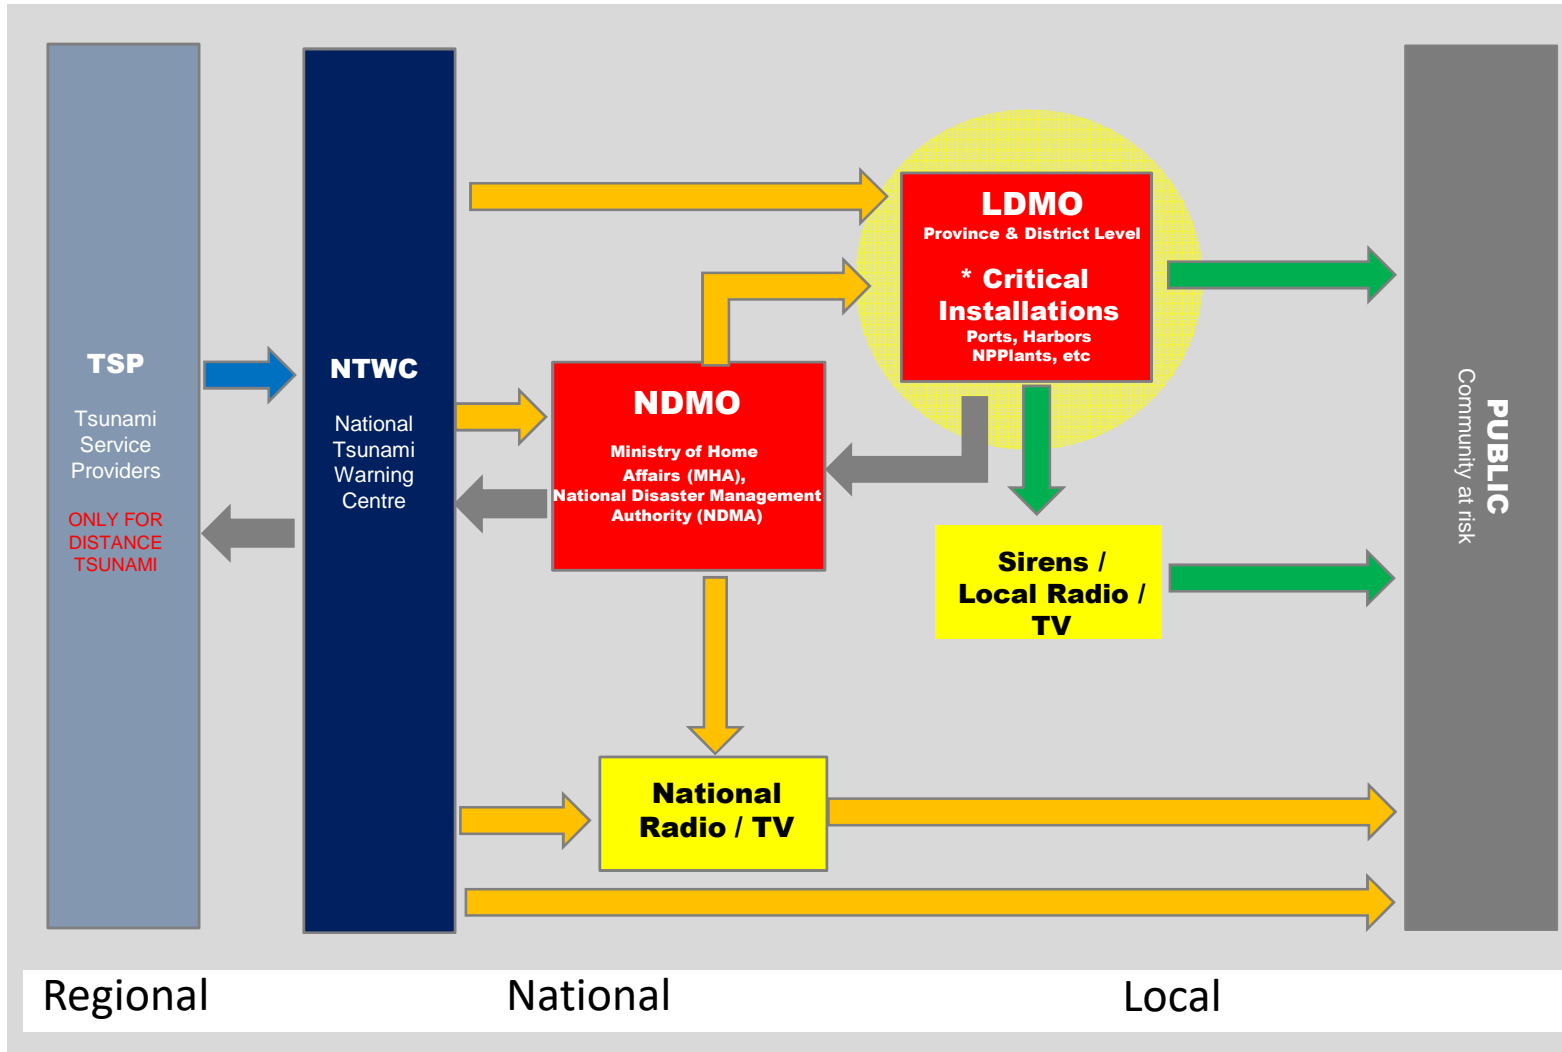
TSP

Tsunami Service Providers

ONLY FOR DISTANCE TSUNAMI

NTWC

National Tsunami Warning Centre

LDMO
Province & District Level

* Critical Installations
Ports, Harbors NPPlants, etc

NDMO

Ministry of Home Affairs (MHA), National Disaster Management Authority (NDMA)

Sirens / Local Radio / TV

National Radio / TV

PUBLIC
Community at risk

Regional

National

Local